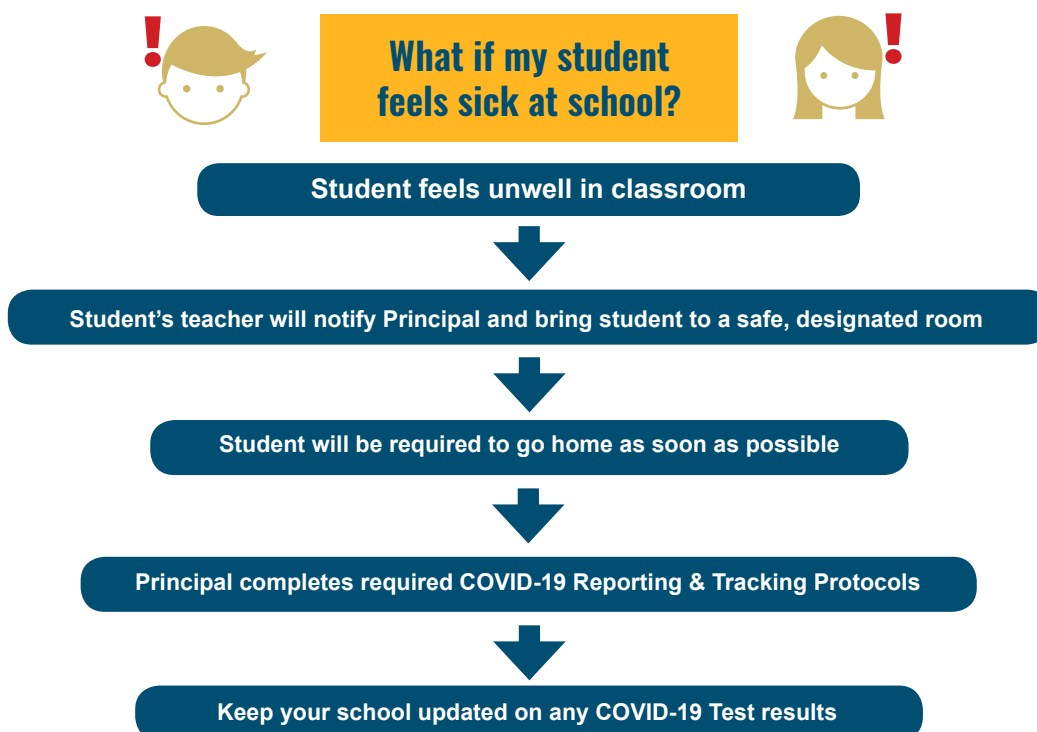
What if my student feels sick at school?

Student feels unwell in classroom

Student's teacher will notify Principal and bring student to a safe, designated room

Student will be required to go home as soon as possible

Principal completes required COVID-19 Reporting & Tracking Protocols

Keep your school updated on any COVID-19 Test results